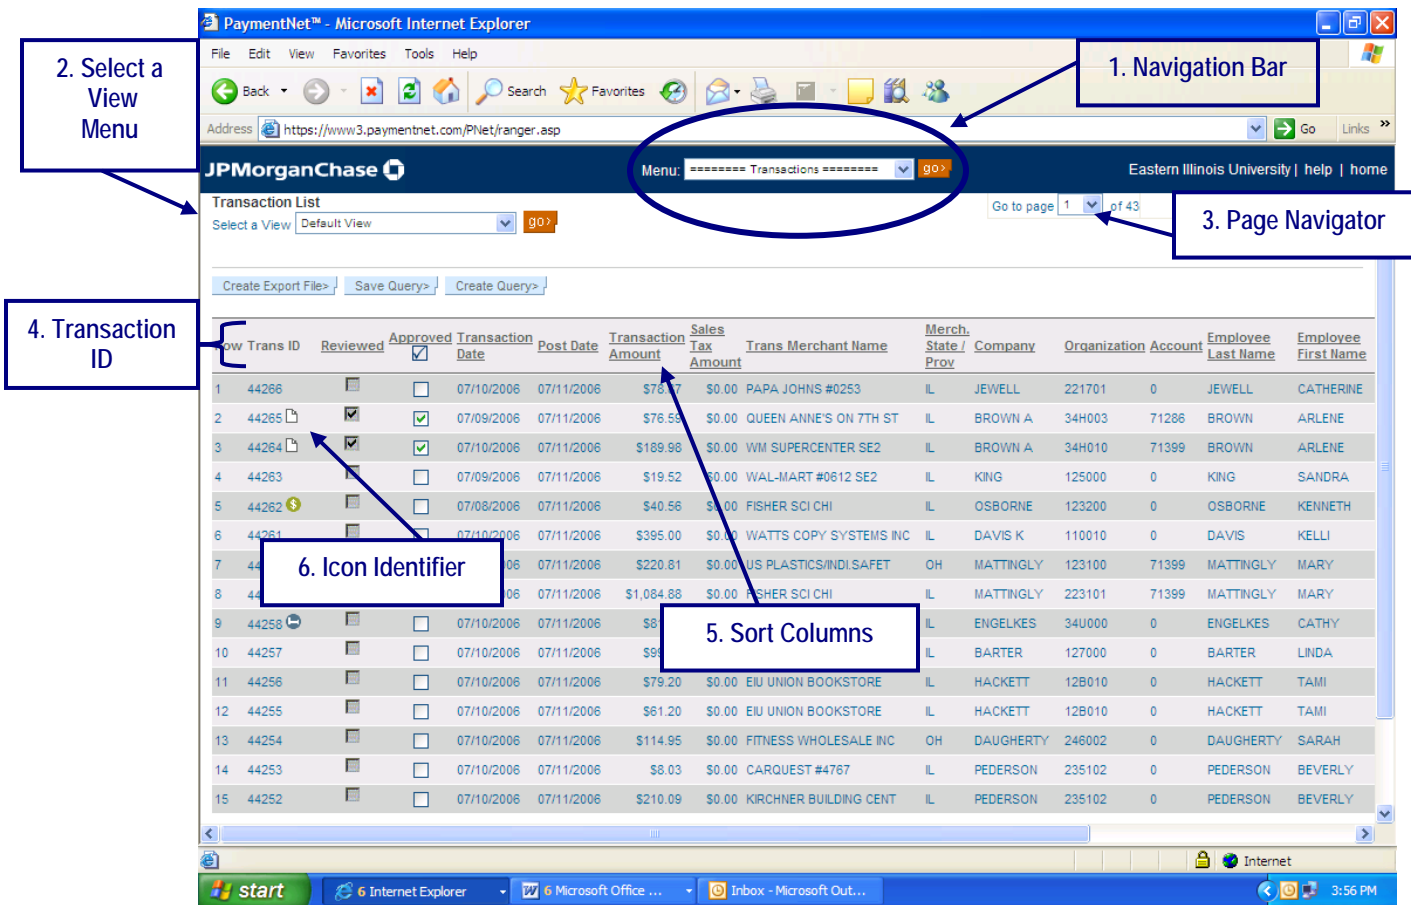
PaymentNet™ - Microsoft Internet Explorer

File Edit View Favorites Tools Help

Back Search Favorites

Address https://www3.paymentnet.com/PNet/ranger.asp Go Links

2. Select a View Menu

1. Navigation Bar

JPMorganChase

Menu: ======== Transactions ======== go›

Eastern Illinois University | help | home

Transaction List

Select a View Default View go›

Go to page 1 of 43

3. Page Navigator

Create Export File› Save Query› Create Query›

4. Transaction ID

| ow | Trans ID | Reviewed | Approved | Transaction Date | Post Date | Transaction Amount | Sales Tax Amount | Trans Merchant Name | Merch. State / Prov | Company | Organization | Account | Employee Last Name | Employee First Name |
|---|---|---|---|---|---|---|---|---|---|---|---|---|---|---|
| 1 | 44266 | | | 07/10/2006 | 07/11/2006 | $73.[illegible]7 | $0.00 | PAPA JOHNS #0253 | IL | JEWELL | 221701 | 0 | JEWELL | CATHERINE |
| 2 | 44265 | | | 07/09/2006 | 07/11/2006 | $76.59 | $0.00 | QUEEN ANNE'S ON 7TH ST | IL | BROWN A | 34H003 | 71286 | BROWN | ARLENE |
| 3 | 44264 | | | 07/10/2006 | 07/11/2006 | $189.98 | $0.00 | WM SUPERCENTER SE2 | IL | BROWN A | 34H010 | 71399 | BROWN | ARLENE |
| 4 | 44263 | | | 07/09/2006 | 07/11/2006 | $19.52 | $0.00 | WAL-MART #0612 SE2 | IL | KING | 125000 | 0 | KING | SANDRA |
| 5 | 44262 | | | 07/08/2006 | 07/11/2006 | $40.56 | $0.00 | FISHER SCI CHI | IL | OSBORNE | 123200 | 0 | OSBORNE | KENNETH |
| 6 | 44261 | | | 07/10/2006 | 07/11/2006 | $395.00 | $0.00 | WATTS COPY SYSTEMS INC | IL | DAVIS K | 110010 | 0 | DAVIS | KELLI |
| 7 | 44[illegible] | | | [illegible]06 | 07/11/2006 | $220.81 | $0.00 | US PLASTICS/INDI.SAFET | OH | MATTINGLY | 123100 | 71399 | MATTINGLY | MARY |
| 8 | 44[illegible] | | | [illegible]06 | 07/11/2006 | $1,084.88 | $0.00 | FISHER SCI CHI | IL | MATTINGLY | 223101 | 71399 | MATTINGLY | MARY |
| 9 | 44258 | | | 07/10/2006 | 07/11/2006 | $8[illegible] | | | IL | ENGELKES | 34U000 | 0 | ENGELKES | CATHY |
| 10 | 44257 | | | 07/10/2006 | 07/11/2006 | $9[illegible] | | | IL | BARTER | 127000 | 0 | BARTER | LINDA |
| 11 | 44256 | | | 07/10/2006 | 07/11/2006 | $79.20 | $0.00 | EIU UNION BOOKSTORE | IL | HACKETT | 12B010 | 0 | HACKETT | TAMI |
| 12 | 44255 | | | 07/10/2006 | 07/11/2006 | $61.20 | $0.00 | EIU UNION BOOKSTORE | IL | HACKETT | 12B010 | 0 | HACKETT | TAMI |
| 13 | 44254 | | | 07/10/2006 | 07/11/2006 | $114.95 | $0.00 | FITNESS WHOLESALE INC | OH | DAUGHERTY | 246002 | 0 | DAUGHERTY | SARAH |
| 14 | 44253 | | | 07/10/2006 | 07/11/2006 | $8.03 | $0.00 | CARQUEST #4767 | IL | PEDERSON | 235102 | 0 | PEDERSON | BEVERLY |
| 15 | 44252 | | | 07/10/2006 | 07/11/2006 | $210.09 | $0.00 | KIRCHNER BUILDING CENT | IL | PEDERSON | 235102 | 0 | PEDERSON | BEVERLY |

6. Icon Identifier

5. Sort Columns

Internet

start 6 Internet Explorer 6 Microsoft Office ... Inbox - Microsoft Out... 3:56 PM